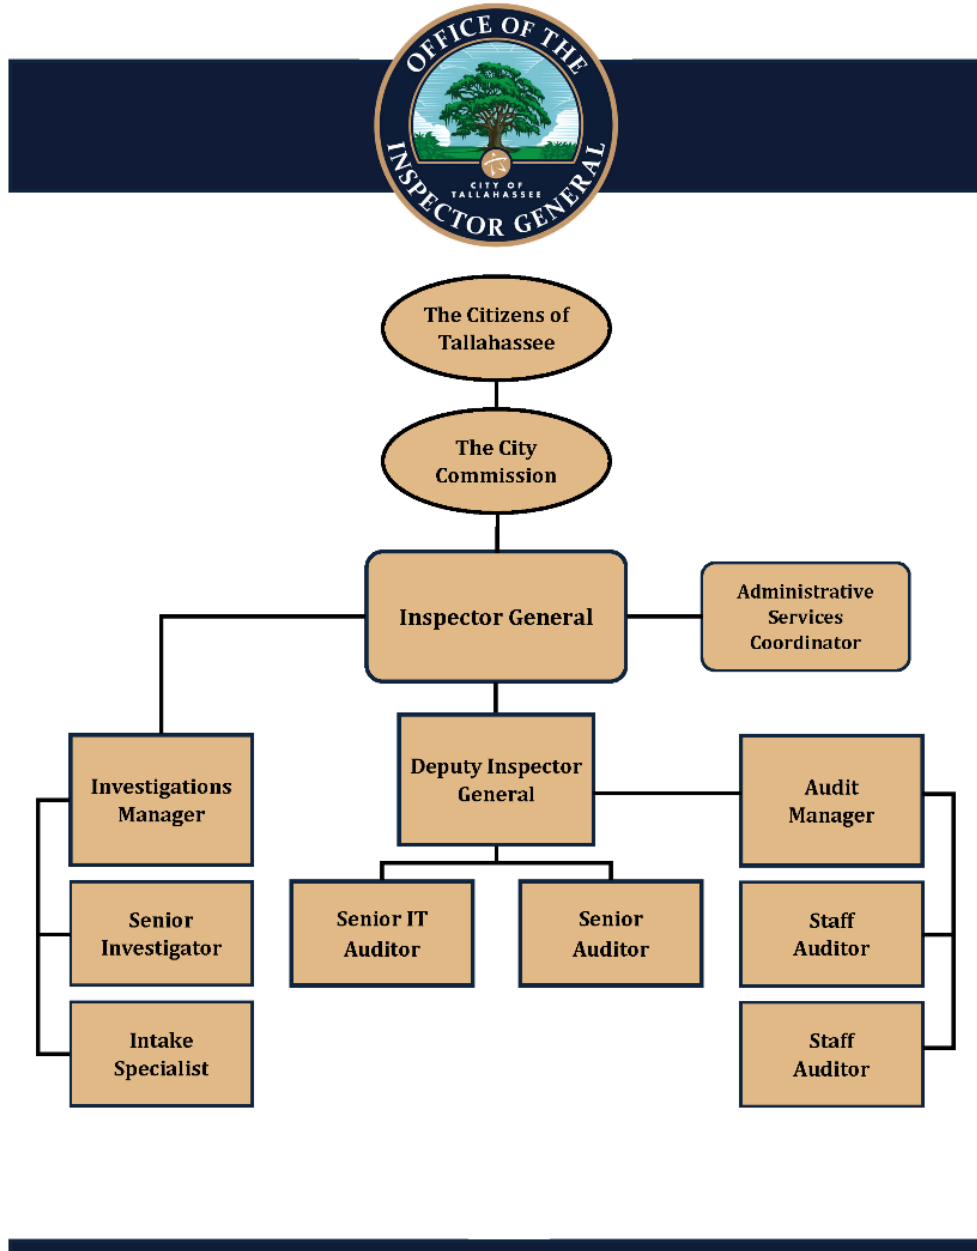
OFFICE OF THE INSPECTOR GENERAL
CITY OF TALLAHASSEE

The Citizens of Tallahassee

The City Commission

Inspector General

Administrative Services Coordinator

Investigations Manager

Senior Investigator

Intake Specialist

Deputy Inspector General

Senior IT Auditor

Senior Auditor

Audit Manager

Staff Auditor

Staff Auditor